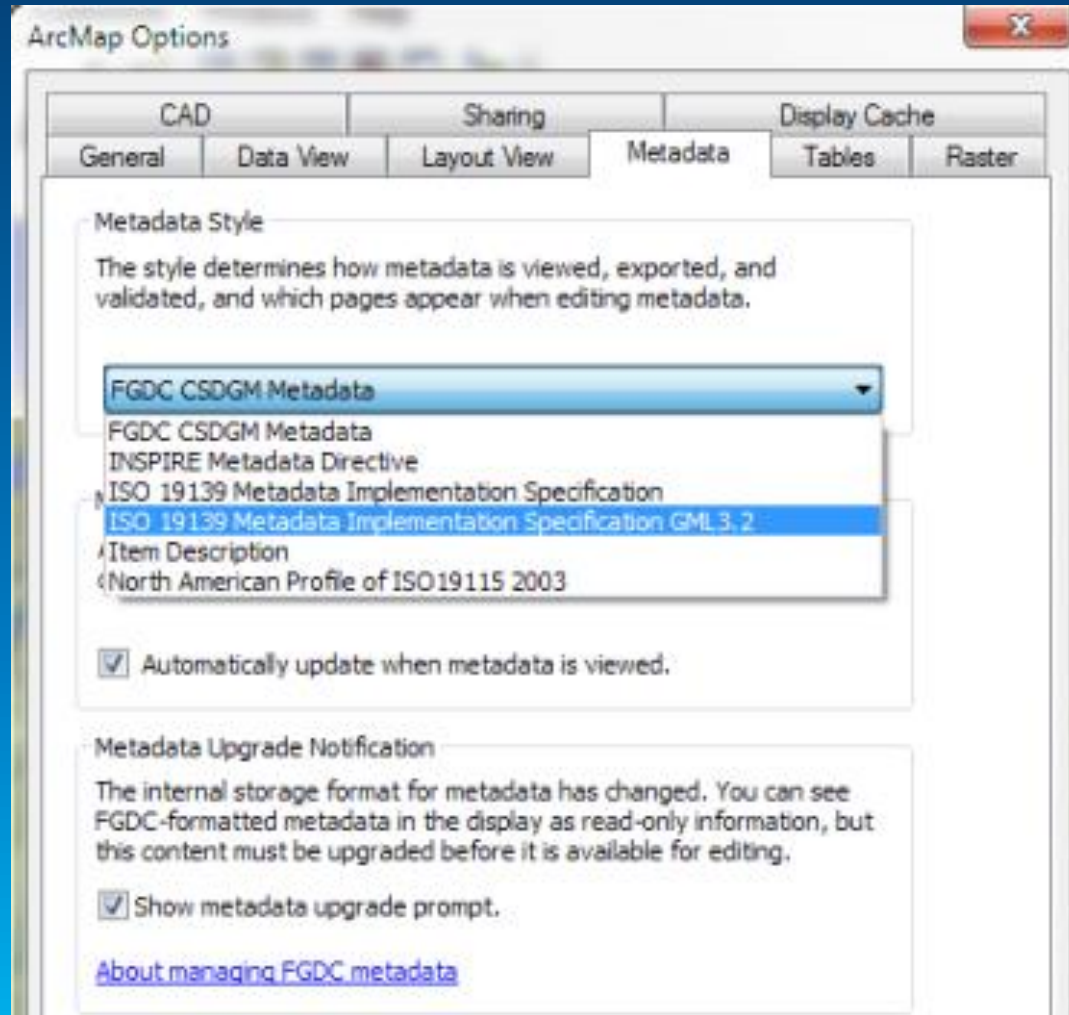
ArcMap Options

CAD | Sharing | Display Cache
General | Data View | Layout View | Metadata | Tables | Raster

Metadata Style

The style determines how metadata is viewed, exported, and validated, and which pages appear when editing metadata.

FGDC CSDGM Metadata

FGDC CSDGM Metadata
INSPIRE Metadata Directive
ISO 19139 Metadata Implementation Specification
ISO 19139 Metadata Implementation Specification GML3.2
Item Description
North American Profile of ISO19115 2003

Automatically update when metadata is viewed.

Metadata Upgrade Notification

The internal storage format for metadata has changed. You can see FGDC-formatted metadata in the display as read-only information, but this content must be upgraded before it is available for editing.

Show metadata upgrade prompt.

About managing FGDC metadata